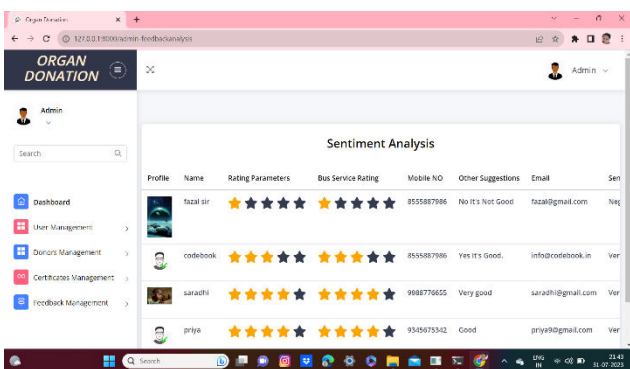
Organ Donation × +

127.0.0.1:8000/admin-feedbackanalysis

ORGAN DONATION

Admin

Admin

Search

Dashboard

User Management

Donors Management

Certificates Management

Feedback Management

Sentiment Analysis

| Profile | Name | Rating Parameters | Bus Service Rating | Mobile NO | Other Suggestions | Email | Sen |
|---|---|---|---|---|---|---|---|
| | fazal sir | | | 8555887986 | No It's Not Good | fazal@gmail.com | Neg |
| | codebook | | | 8555887986 | Yes It's Good. | info@codebook.in | Ver |
| | saradhi | | | 9988776655 | Very good | saradhi@gmail.com | Ver |
| | priya | | | 9345675342 | Good | priya9@gmail.com | Ver |

Search

ENG IN 21:43 31-07-2023